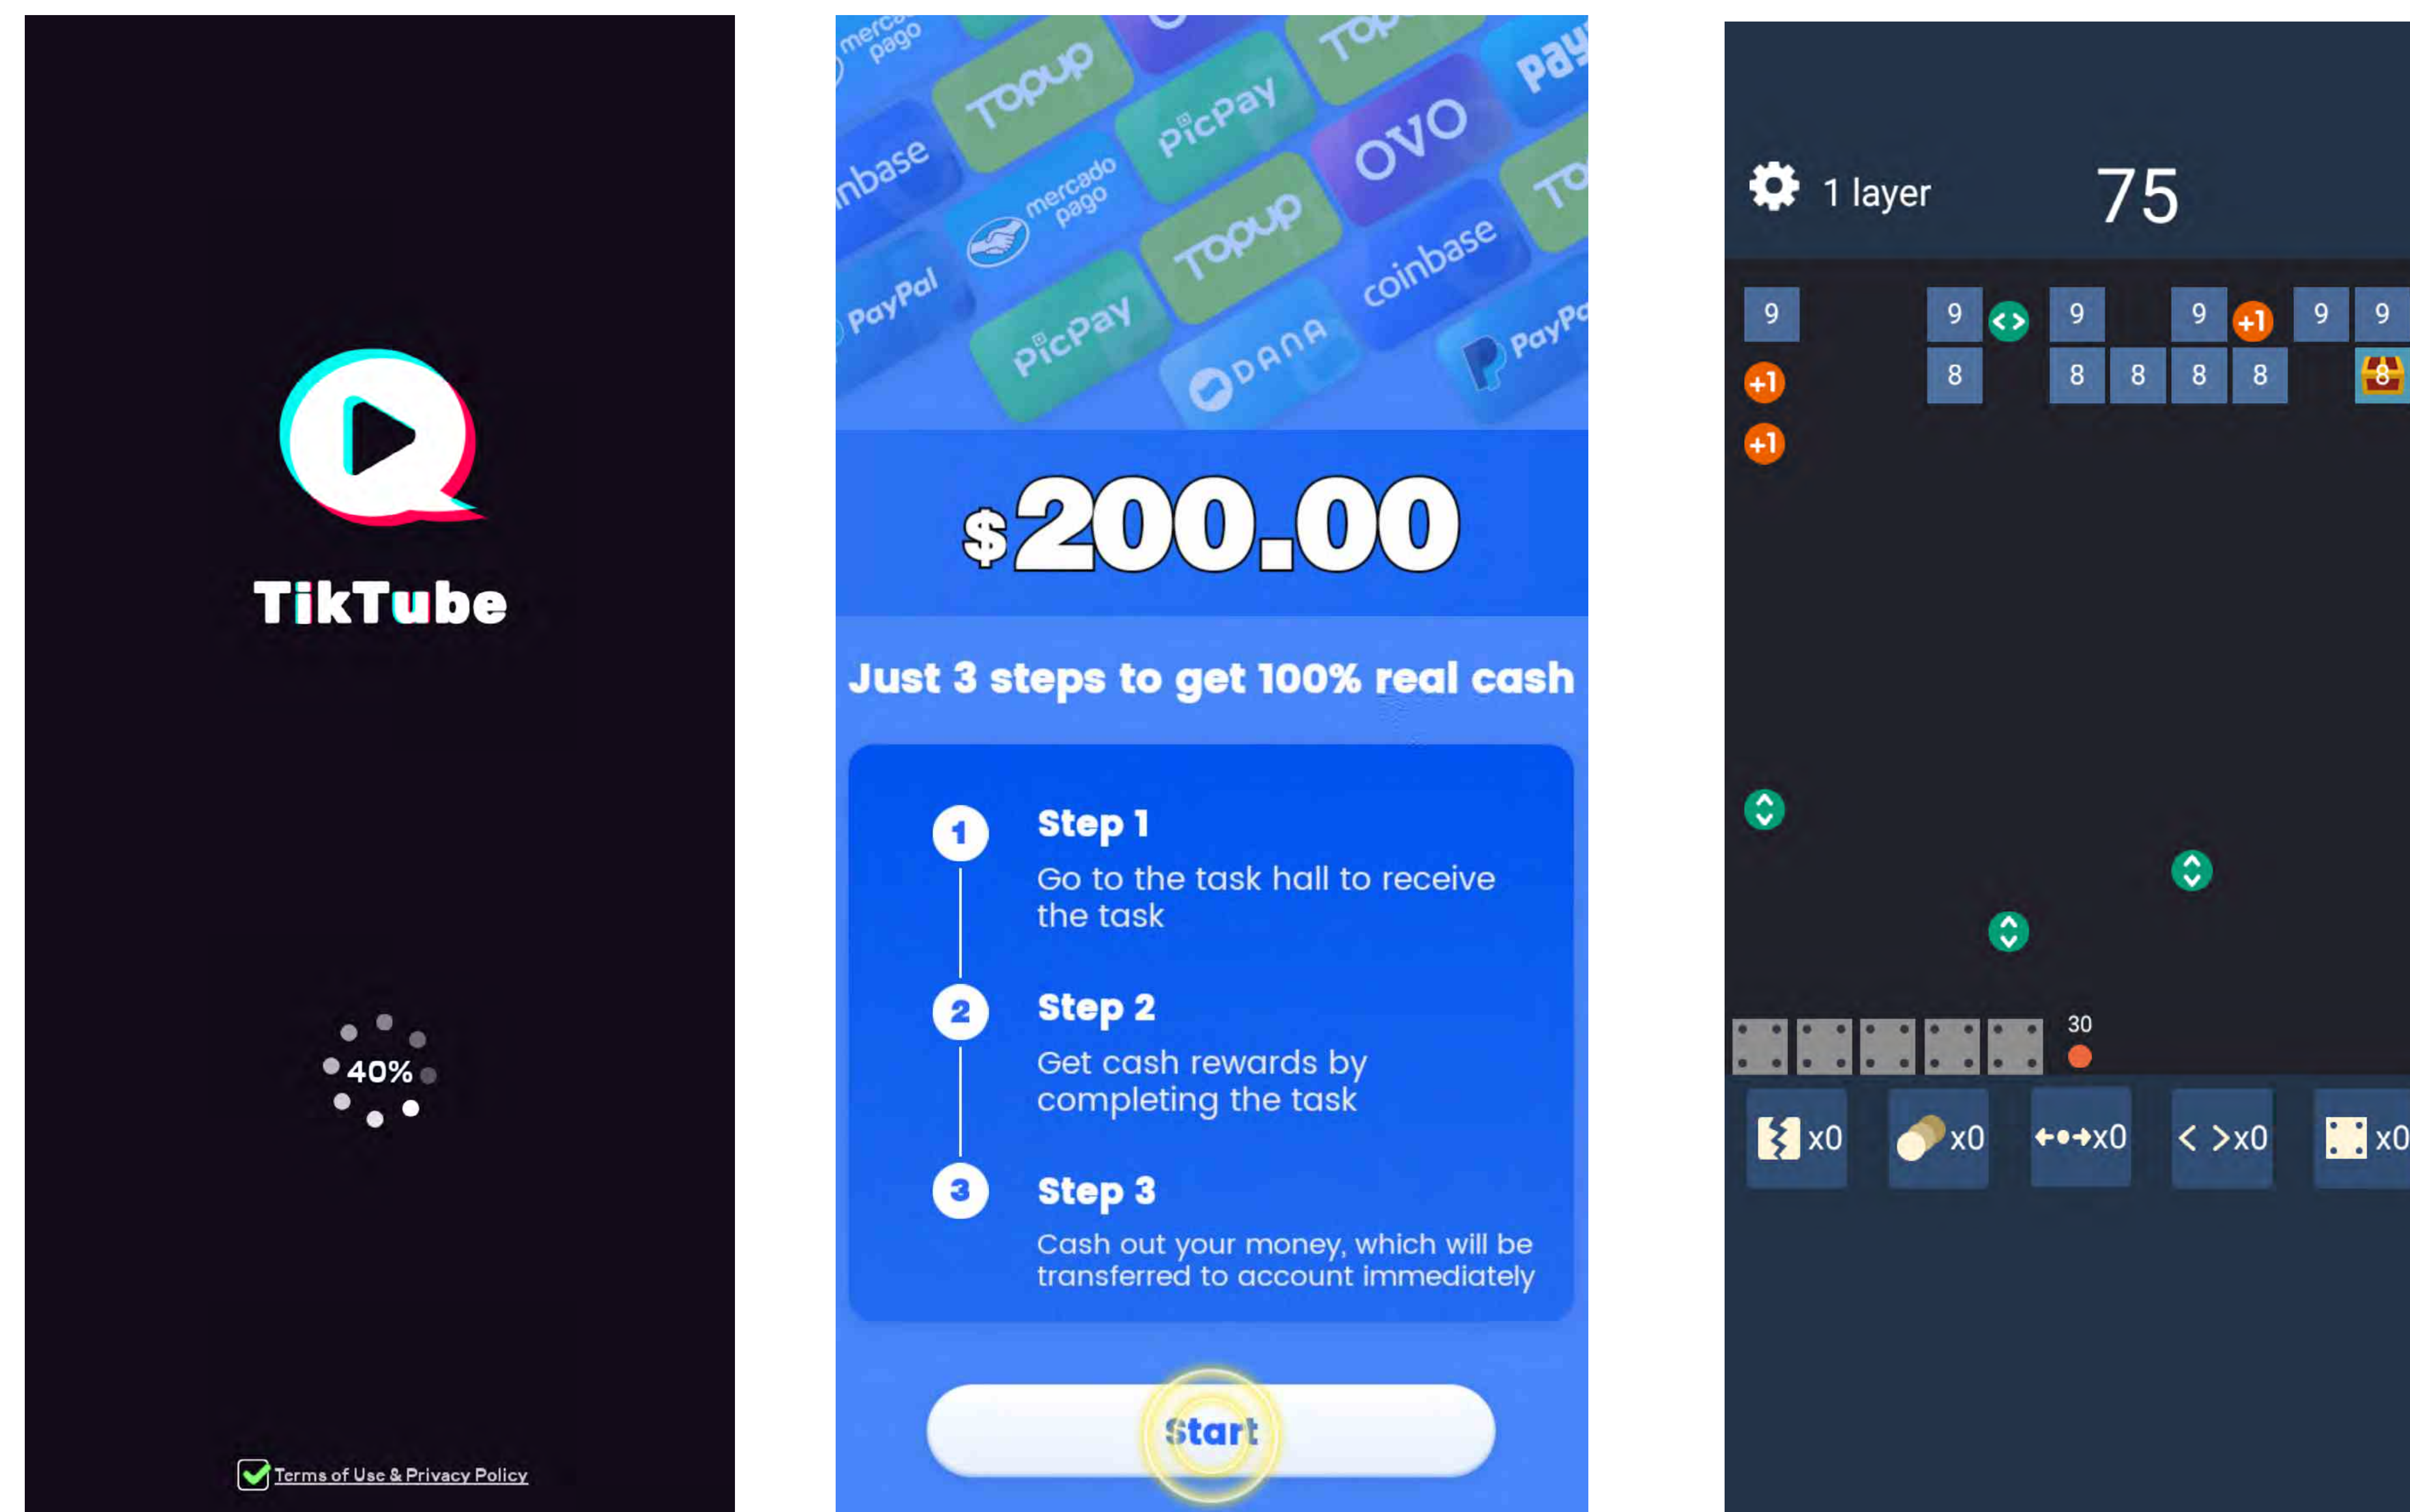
TikTube

40%

Terms of Use & Privacy Policy

mercado pago
TopUp
Top
Pay
nbase
PicPay
OVO
mercado pago
TopUp
coinbase
To
PayPal
PicPay
DANA
PayPal

$200.00

Just 3 steps to get 100% real cash

1
Step 1
Go to the task hall to receive the task

2
Step 2
Get cash rewards by completing the task

3
Step 3
Cash out your money, which will be transferred to account immediately

Start

1 layer
75

| 9 | | 9 | 9 | 9 | 9 | 9 |
|---|---|---|---|---|---|---|
| +1 | | 8 | 8 | 8 | 8 | 8 |
| +1 | | | | | | |

+1
+1

30

x0
x0
x0
x0
x0